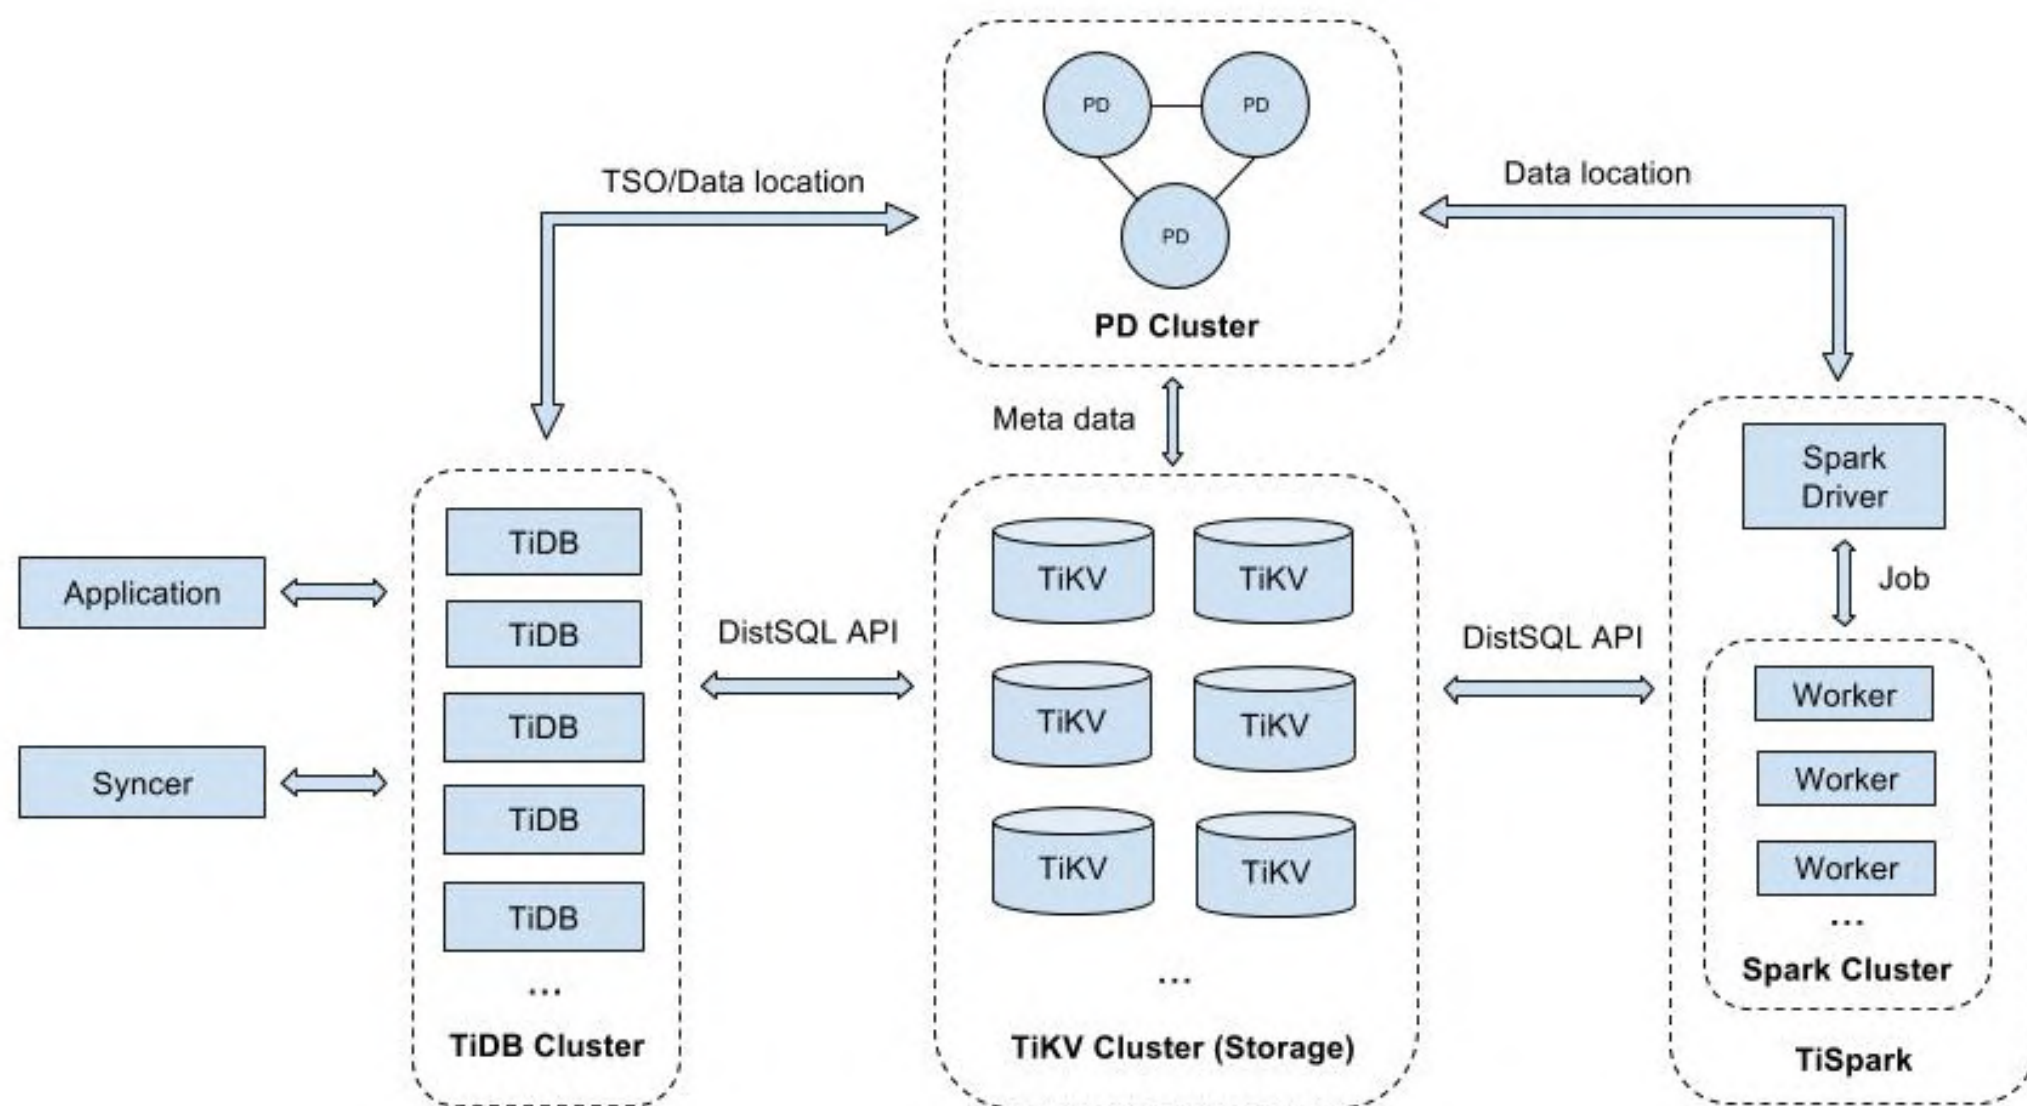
PD
PD
PD
PD Cluster

TSO/Data location

Data location

Meta data

Application

Syncer

TiDB
TiDB
TiDB
TiDB
TiDB
...
TiDB Cluster

DistSQL API

TiKV
TiKV
TiKV
TiKV
TiKV
TiKV
...
TiKV Cluster (Storage)

DistSQL API

Spark Driver

Job

Worker
Worker
Worker
...
Spark Cluster

TiSpark